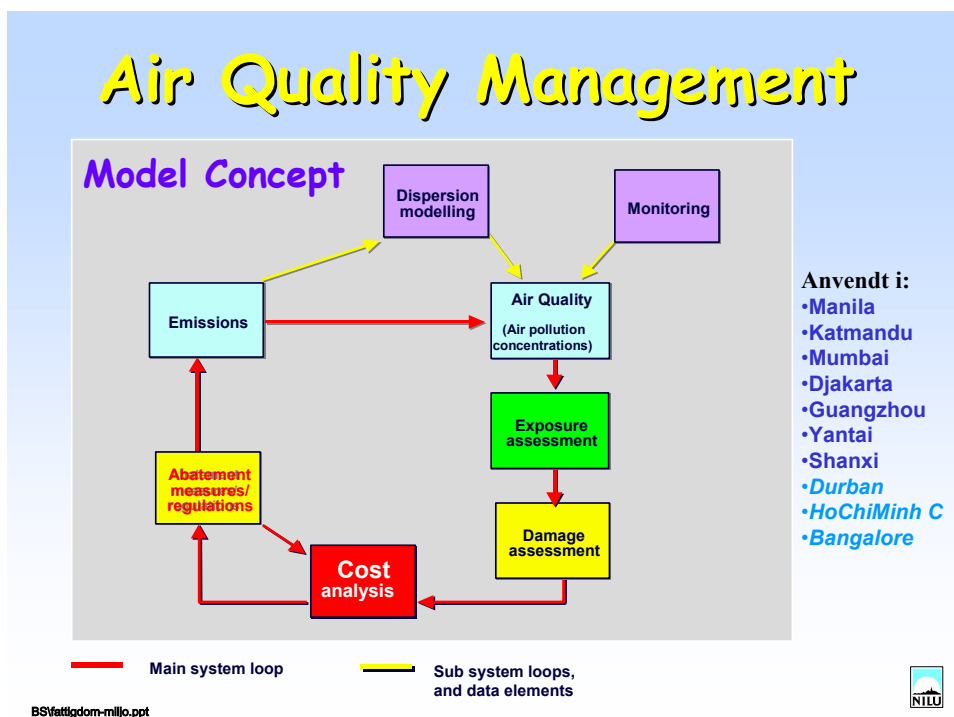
Air Quality Management

Model Concept

Dispersion modelling

Monitoring

Emissions

Air Quality

(Air pollution concentrations)

Exposure assessment

Abatement measures/ regulations

Damage assessment

Cost analysis

Anvendt i:
•Manila
•Katmandu
•Mumbai
•Djakarta
•Guangzhou
•Yantai
•Shanxi
•Durban
•HoChiMinh C
•Bangalore

Main system loop

Sub system loops, and data elements

NILU

BS\fattigdom-miljo.ppt